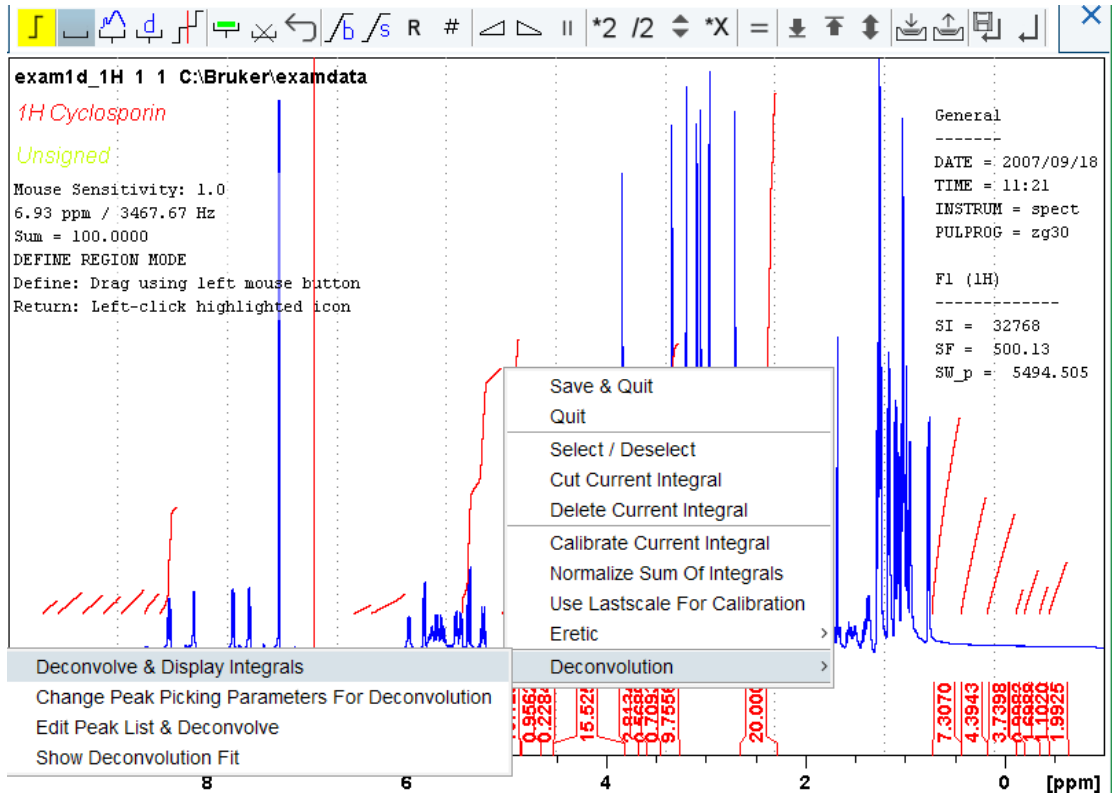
R # *2 /2 *X =

exam1d_1H 1 1 C:\Bruker\examdata

1H Cyclosporin

Unsigned

Mouse Sensitivity: 1.0
6.93 ppm / 3467.67 Hz
Sum = 100.0000
DEFINE REGION MODE
Define: Drag using left mouse button
Return: Left-click highlighted icon

General
-------
DATE = 2007/09/18
TIME = 11:21
INSTRUM = spect
PULPROG = zg30

F1 (1H)
-------------
SI = 32768
SF = 500.13
SW_p = 5494.505

Save & Quit
Quit
Select / Deselect
Cut Current Integral
Delete Current Integral
Calibrate Current Integral
Normalize Sum Of Integrals
Use Lastscale For Calibration
Eretic
Deconvolution

Deconvolve & Display Integrals
Change Peak Picking Parameters For Deconvolution
Edit Peak List & Deconvolve
Show Deconvolution Fit

0.956 0.228 15.528 2.843 2.568 0.709 9.755 20.000 7.3070 4.3943 3.7398 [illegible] 1.1020 1.9925

8 6 4 2 0 [ppm]